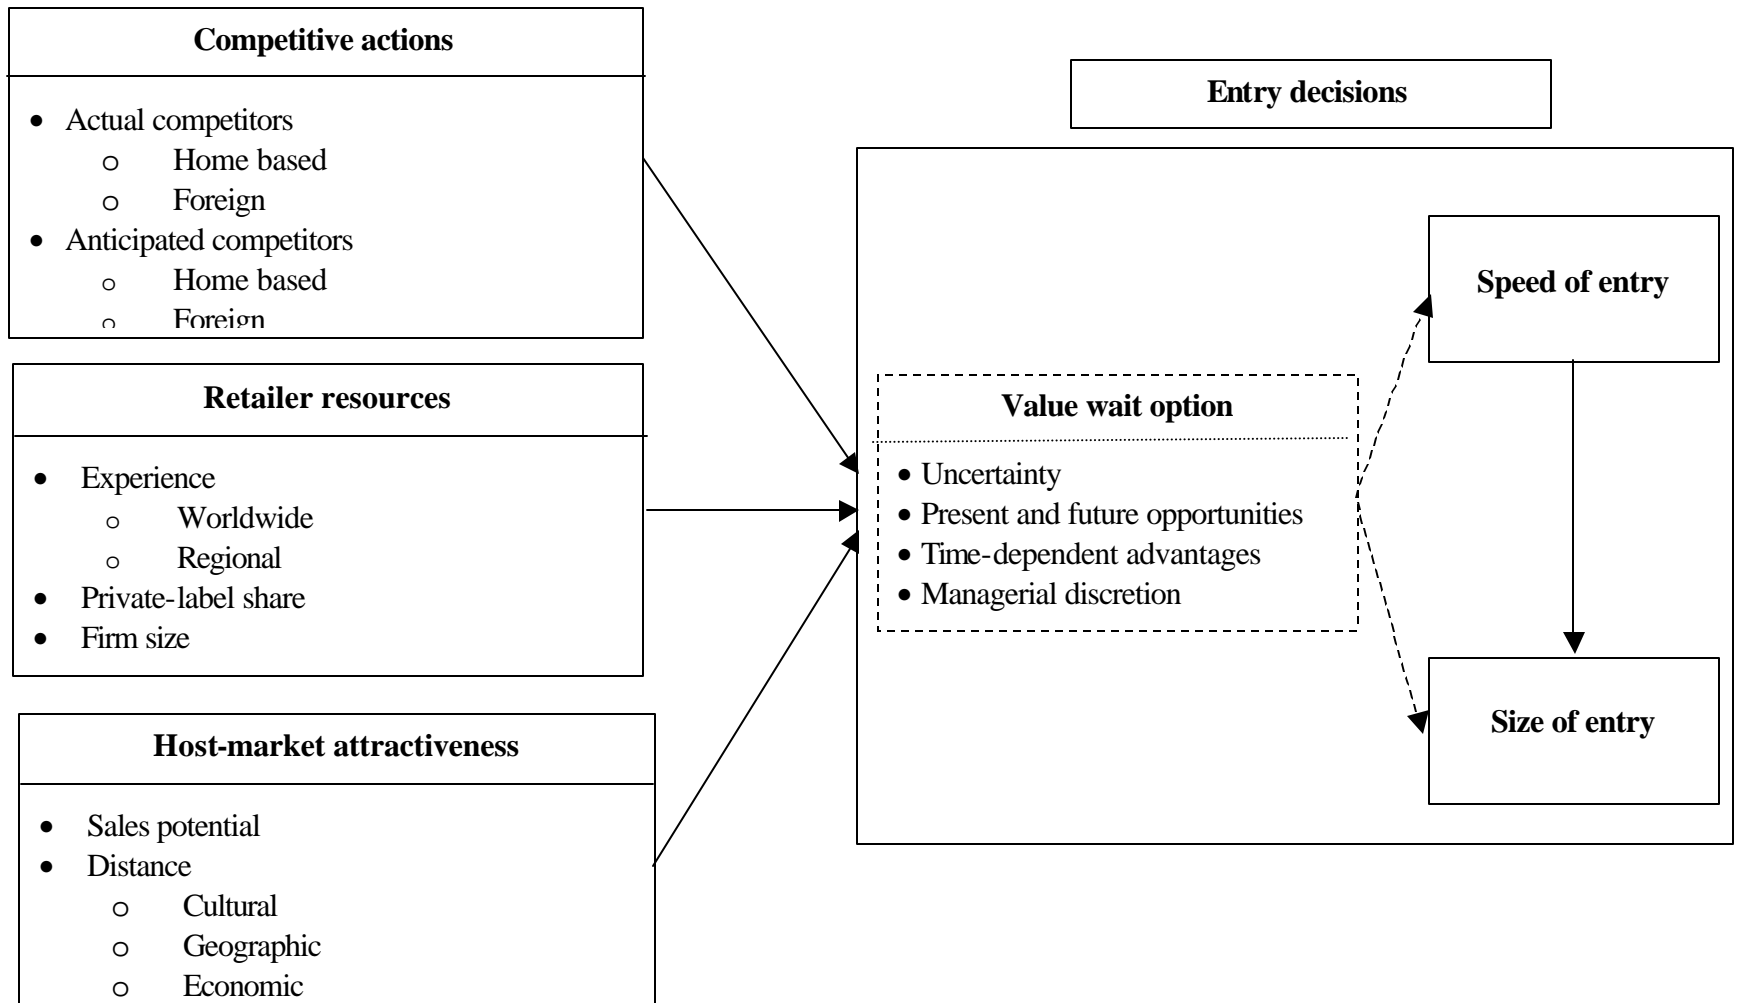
**Competitive actions**

- Actual competitors
  - o Home based
  - o Foreign
- Anticipated competitors
  - o Home based
  - o Foreign

**Retailer resources**

- Experience
  - o Worldwide
  - o Regional
- Private-label share
- Firm size

**Host-market attractiveness**

- Sales potential
- Distance
  - o Cultural
  - o Geographic
  - o Economic

**Entry decisions**

**Value wait option**

- Uncertainty
- Present and future opportunities
- Time-dependent advantages
- Managerial discretion

**Speed of entry**

**Size of entry**